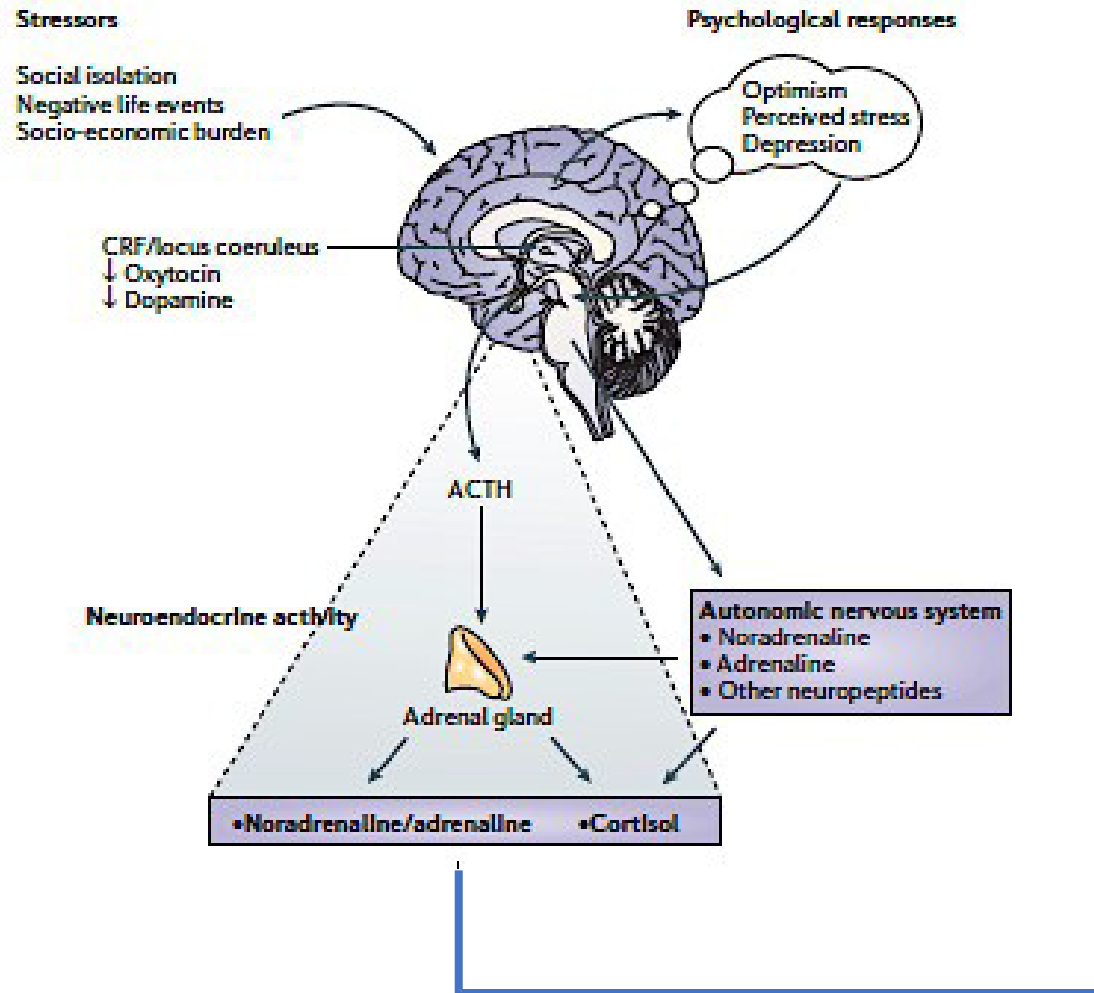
Stressors

Social isolation
Negative life events
Socio-economic burden

Psychological responses

Optimism
Perceived stress
Depression

CRF/locus coeruleus
↓ Oxytocin
↓ Dopamine

ACTH

Neuroendocrine activity

Adrenal gland

Autonomic nervous system
• Noradrenaline
• Adrenaline
• Other neuropeptides

•Noradrenaline/adrenaline •Cortisol